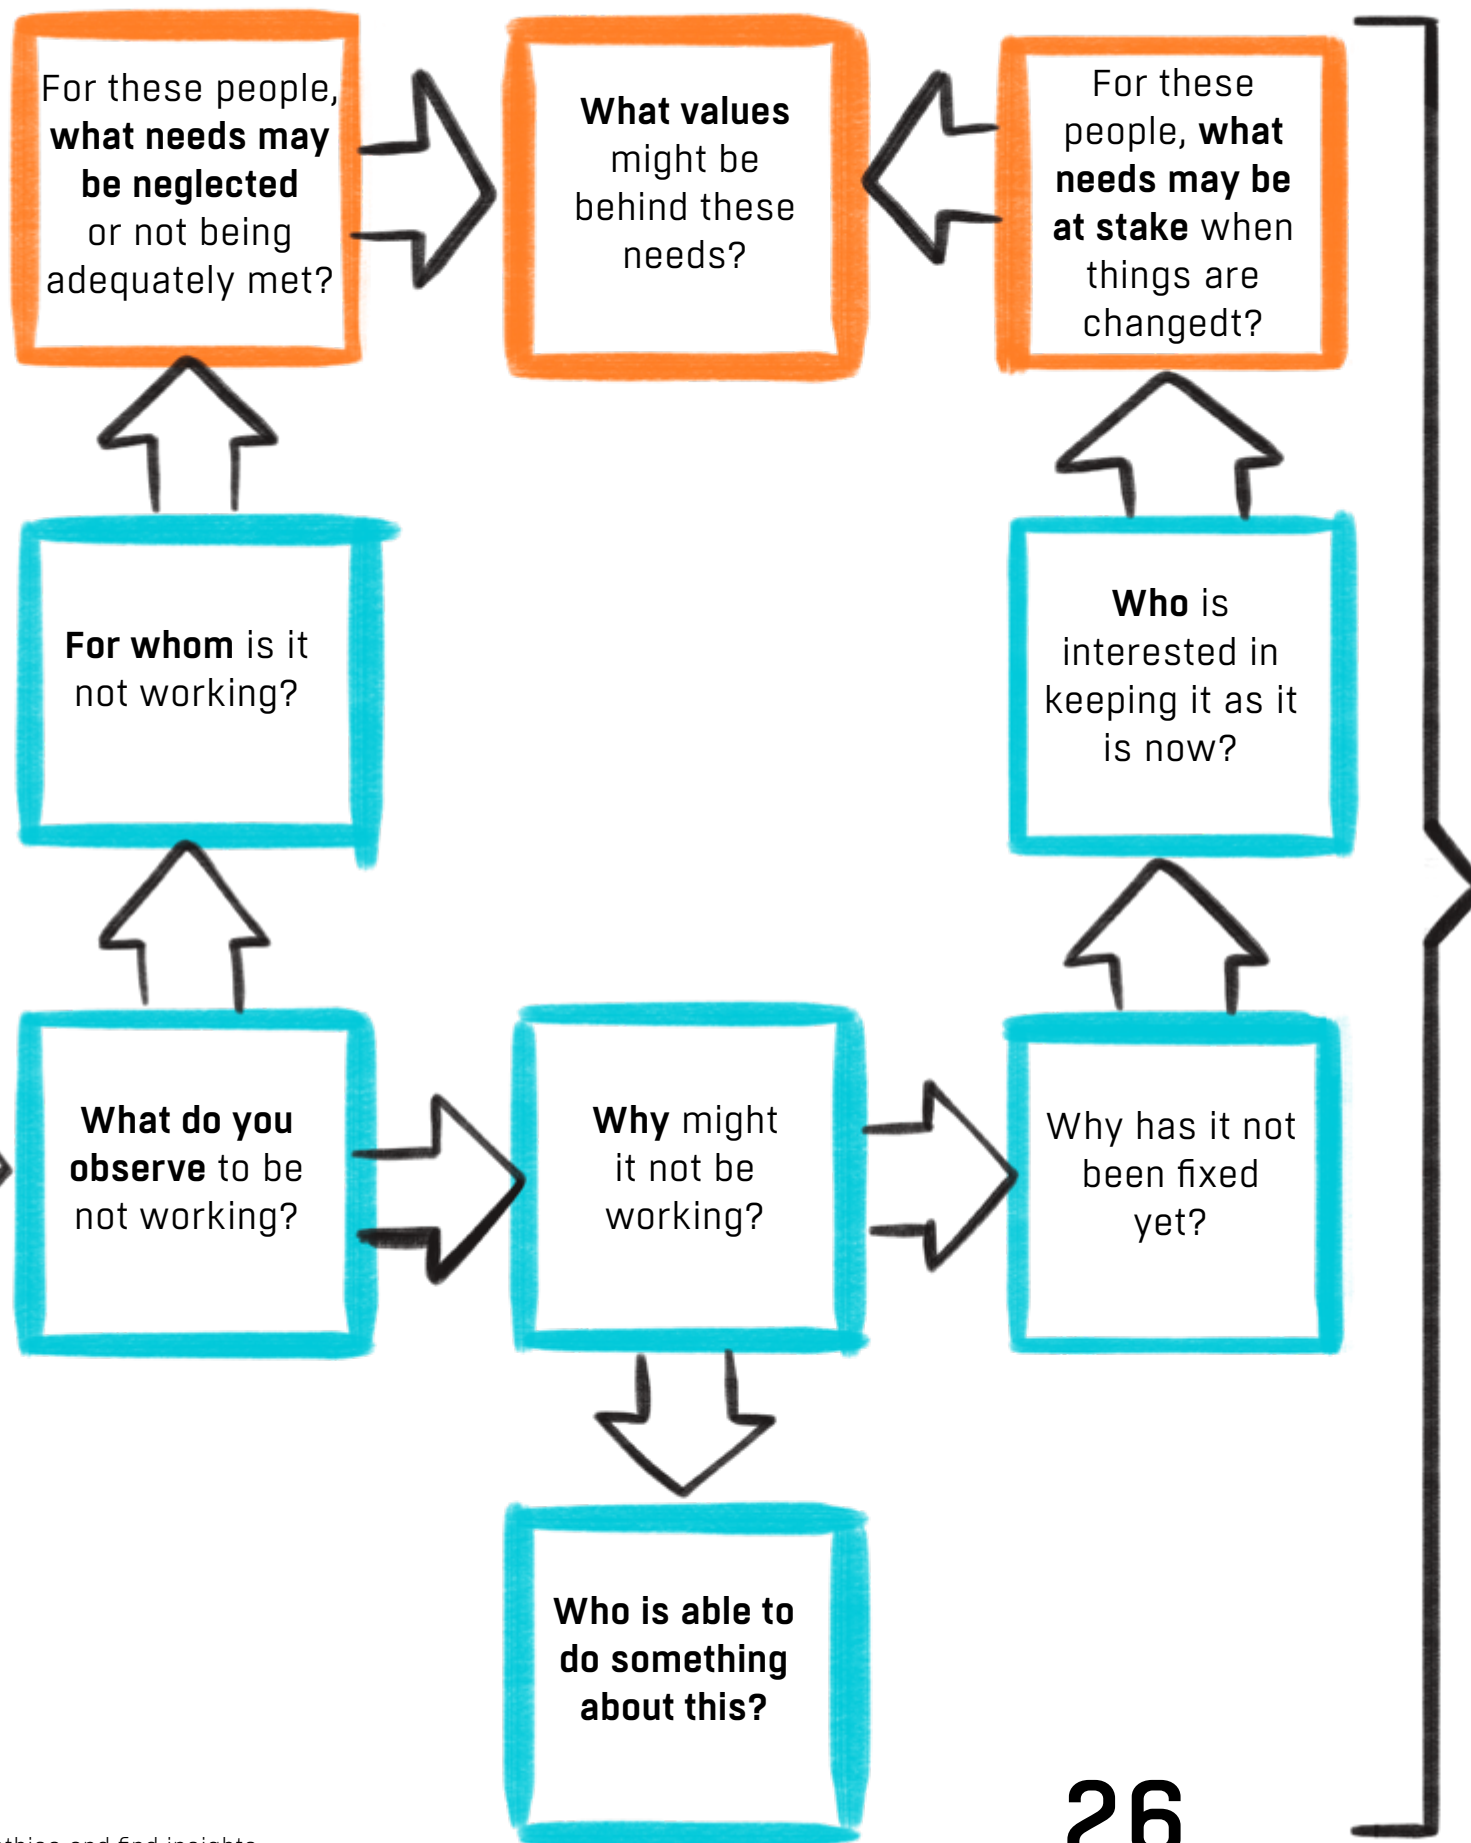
For these people, **what needs may be neglected** or not being adequately met?

**What values** might be behind these needs?

For these people, **what needs may be at stake** when things are changedt?

**For whom** is it not working?

**Who** is interested in keeping it as it is now?

**What do you observe** to be not working?

**Why** might it not be working?

Why has it not been fixed yet?

**Who is able to do something about this?**

26

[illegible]